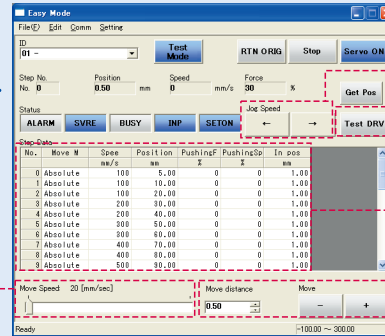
Easy Mode

File(F) Edit Comm Setting

ID
01 -

Test Mode

RTN ORIG

Stop

Servo ON

Step No.
No. 0

Position
0.50 mm

Speed
0 mm/s

Force
30 %

Get Pos

Status
ALARM SVRE BUSY INP SETON

Jog Speed
← →

Test DRV

Step Data

| No. | Move M | Spee mm/s | Position mm | PushingF % | PushingSp | In pos mm |
|---|---|---|---|---|---|---|
| 0 | Absolute | 100 | 5.00 | 0 | 0 | 1.00 |
| 1 | Absolute | 100 | 10.00 | 0 | 0 | 1.00 |
| 2 | Absolute | 100 | 20.00 | 0 | 0 | 1.00 |
| 3 | Absolute | 200 | 30.00 | 0 | 0 | 1.00 |
| 4 | Absolute | 200 | 40.00 | 0 | 0 | 1.00 |
| 5 | Absolute | 300 | 50.00 | 0 | 0 | 1.00 |
| 6 | Absolute | 300 | 60.00 | 0 | 0 | 1.00 |
| 7 | Absolute | 400 | 70.00 | 0 | 0 | 1.00 |
| 8 | Absolute | 400 | 80.00 | 0 | 0 | 1.00 |
| 9 | Absolute | 500 | 90.00 | 0 | 0 | 1.00 |

Move Speed 20 [mm/sec]

Move distance
0.50

Move
− +

Ready

-100.00 ～ 300.00